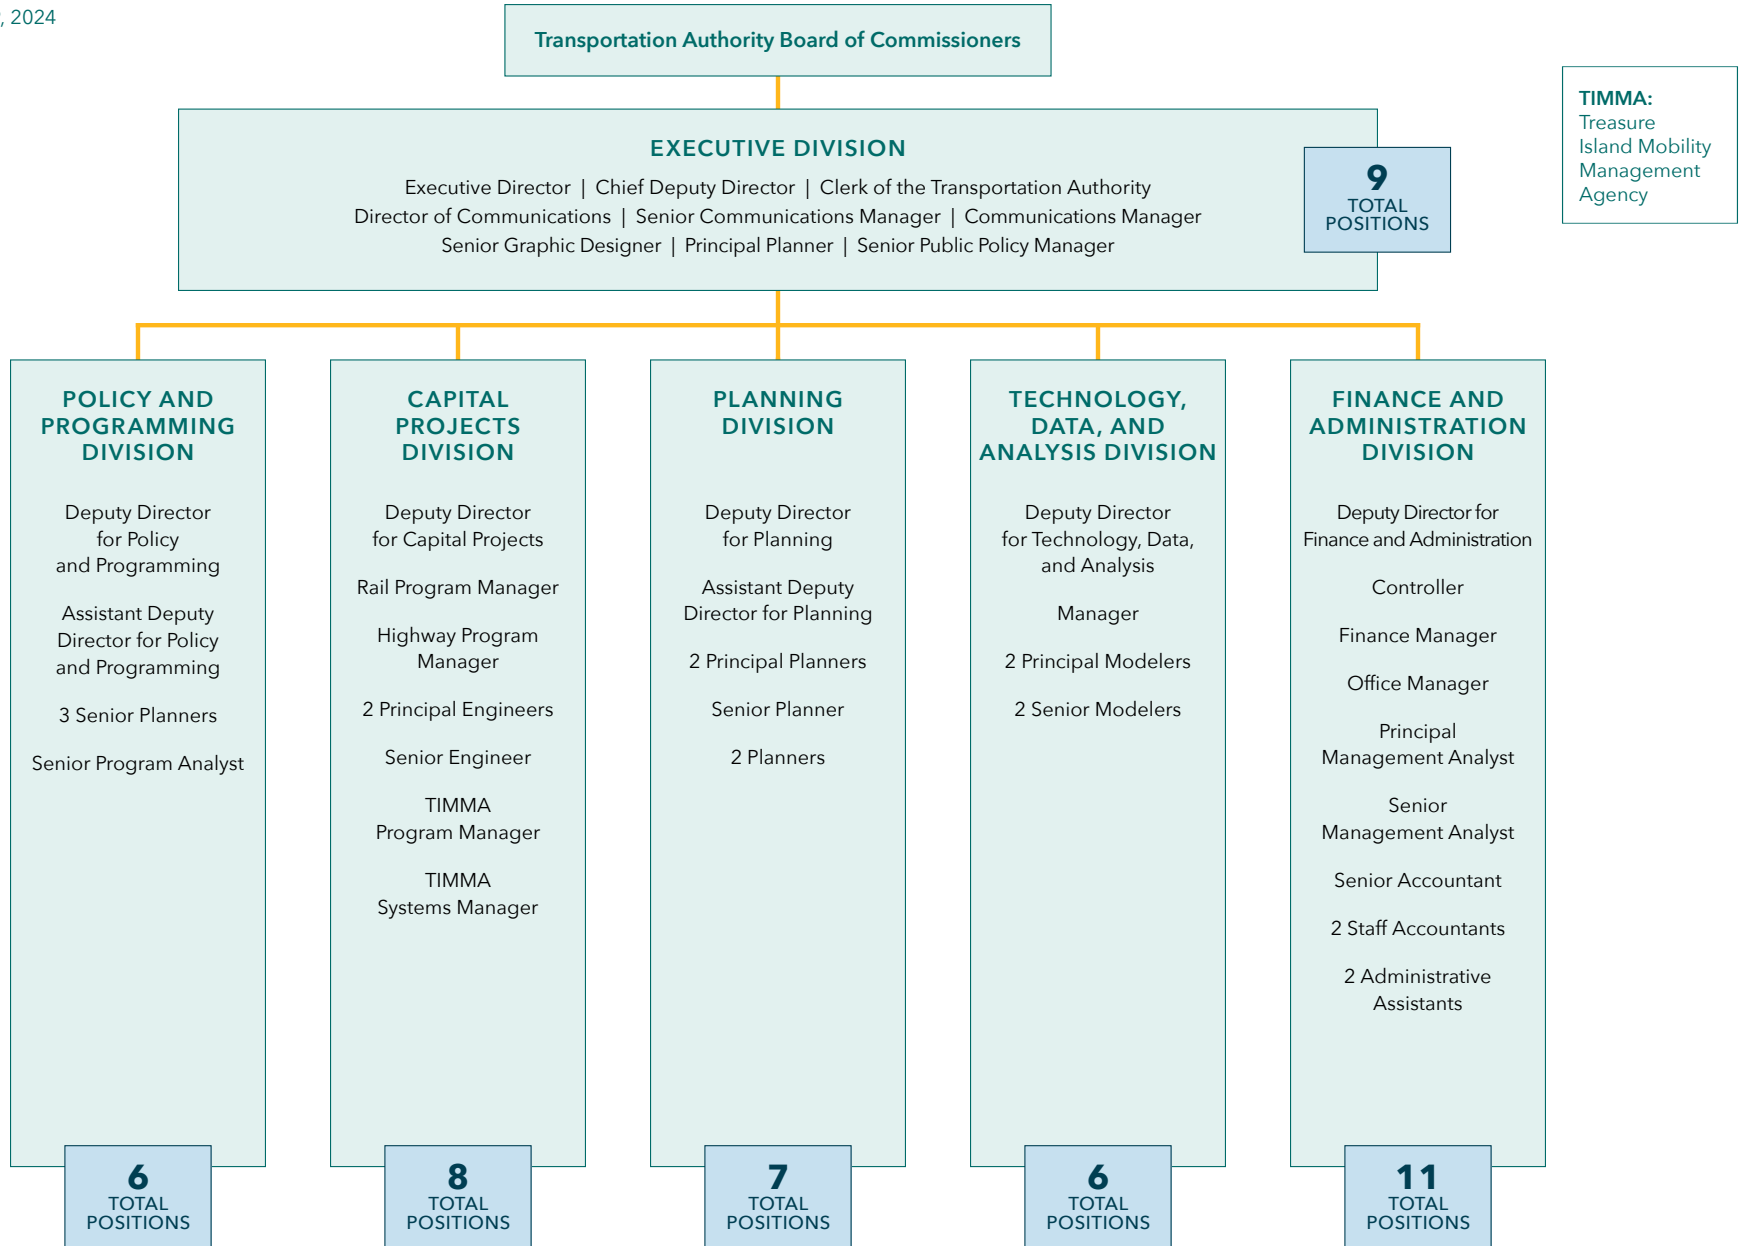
, 2024

Transportation Authority Board of Commissioners

TIMMA: Treasure Island Mobility Management Agency

EXECUTIVE DIVISION

Executive Director | Chief Deputy Director | Clerk of the Transportation Authority
Director of Communications | Senior Communications Manager | Communications Manager
Senior Graphic Designer | Principal Planner | Senior Public Policy Manager

9 TOTAL POSITIONS

POLICY AND PROGRAMMING DIVISION

Deputy Director for Policy and Programming

Assistant Deputy Director for Policy and Programming

3 Senior Planners

Senior Program Analyst

6 TOTAL POSITIONS

CAPITAL PROJECTS DIVISION

Deputy Director for Capital Projects

Rail Program Manager

Highway Program Manager

2 Principal Engineers

Senior Engineer

TIMMA Program Manager

TIMMA Systems Manager

8 TOTAL POSITIONS

PLANNING DIVISION

Deputy Director for Planning

Assistant Deputy Director for Planning

2 Principal Planners

Senior Planner

2 Planners

7 TOTAL POSITIONS

TECHNOLOGY, DATA, AND ANALYSIS DIVISION

Deputy Director for Technology, Data, and Analysis

Manager

2 Principal Modelers

2 Senior Modelers

6 TOTAL POSITIONS

FINANCE AND ADMINISTRATION DIVISION

Deputy Director for Finance and Administration

Controller

Finance Manager

Office Manager

Principal Management Analyst

Senior Management Analyst

Senior Accountant

2 Staff Accountants

2 Administrative Assistants

11 TOTAL POSITIONS